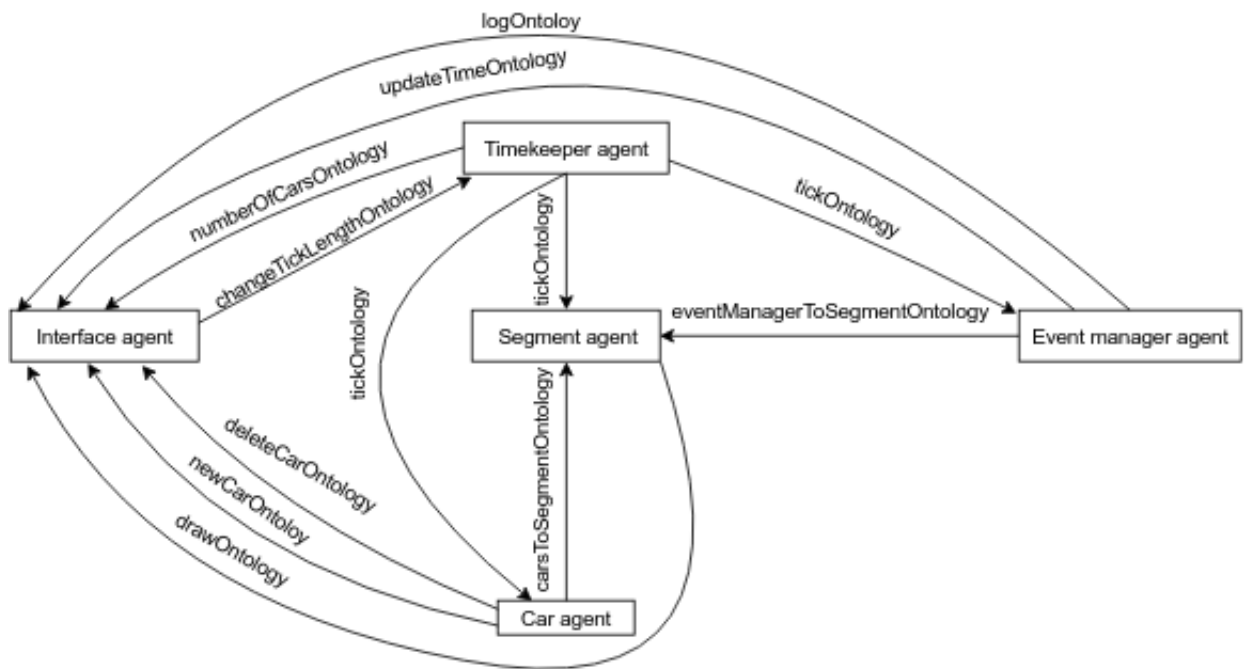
logOntoloy
updateTimeOntology
Timekeeper agent
numberOfCarsOntology
changeTickLengthOntology
tickOntology
tickOntology
Interface agent
Segment agent
eventManagerToSegmentOntology
Event manager agent
tickOntology
carsToSegmentOntology
deleteCarOntology
newCarOntoloy
drawOntology
Car agent